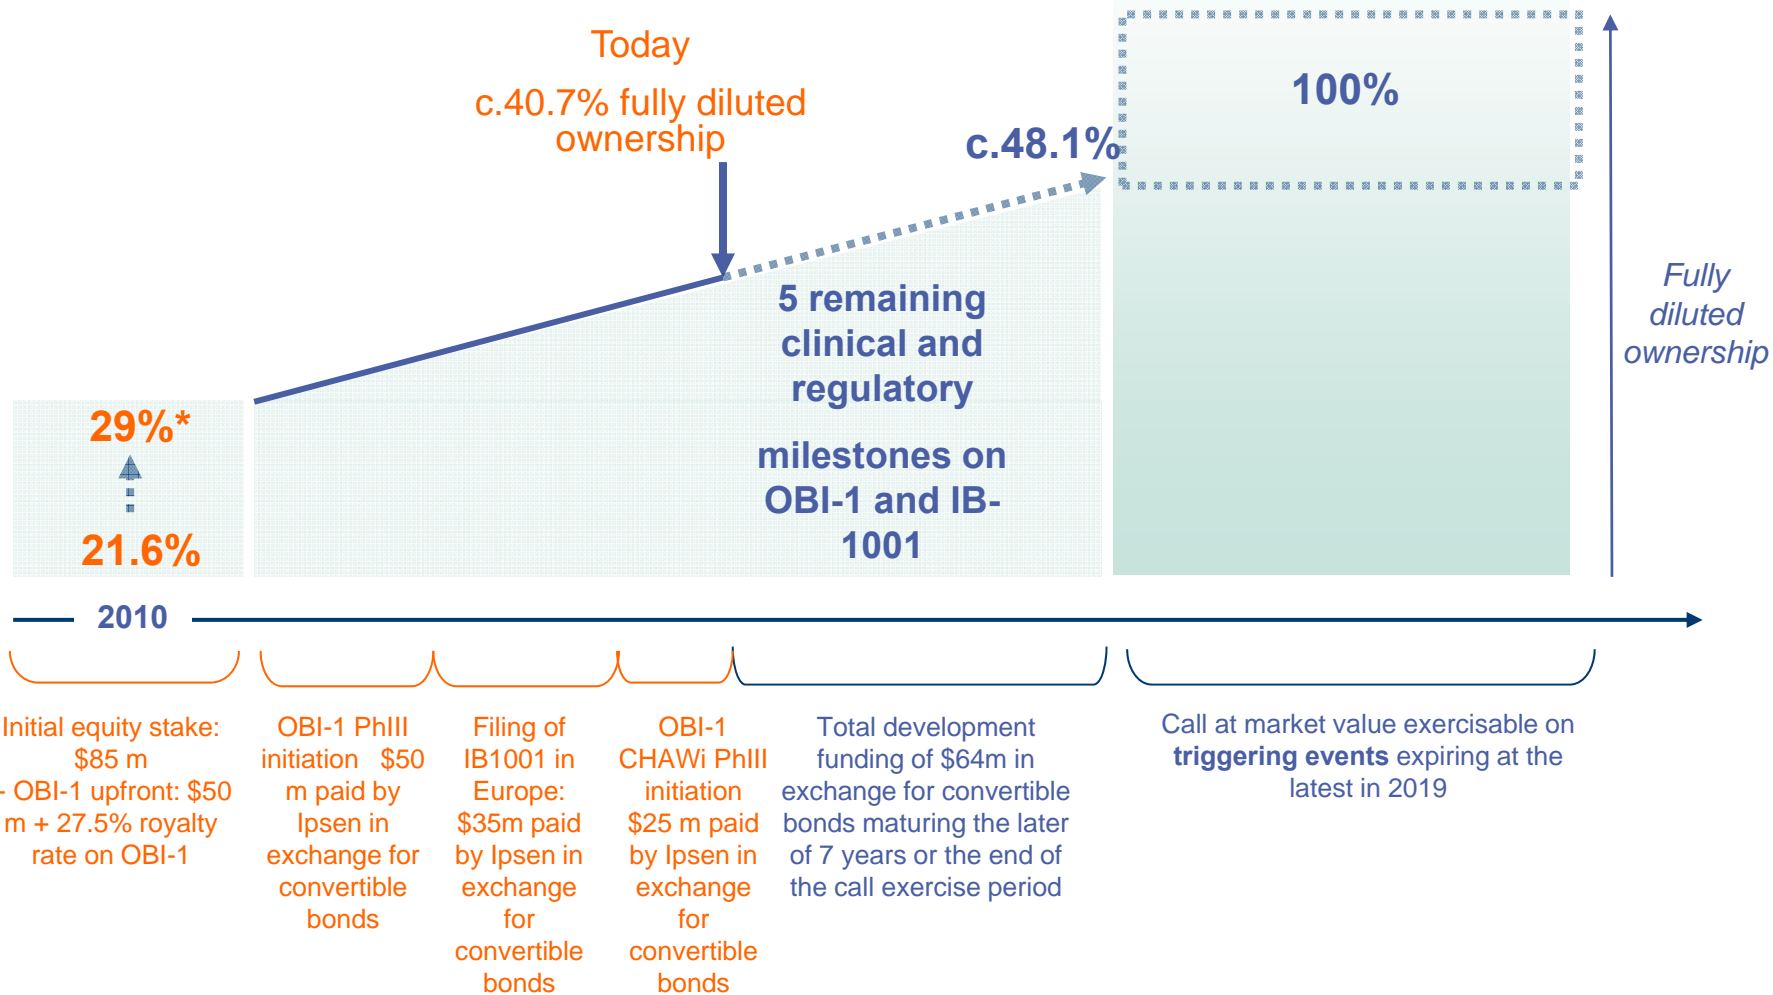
Today

c.40.7% fully diluted ownership

c.48.1%

100%

5 remaining clinical and regulatory

milestones on OBI-1 and IB-1001

Fully diluted ownership

29%*

21.6%

2010

Initial equity stake: $85 m
- OBI-1 upfront: $50 m + 27.5% royalty rate on OBI-1

OBI-1 PhIII initiation $50 m paid by Ipsen in exchange for convertible bonds

Filing of IB1001 in Europe: $35m paid by Ipsen in exchange for convertible bonds

OBI-1 CHAWi PhIII initiation $25 m paid by Ipsen in exchange for convertible bonds

Total development funding of $64m in exchange for convertible bonds maturing the later of 7 years or the end of the call exercise period

Call at market value exercisable on **triggering events** expiring at the latest in 2019